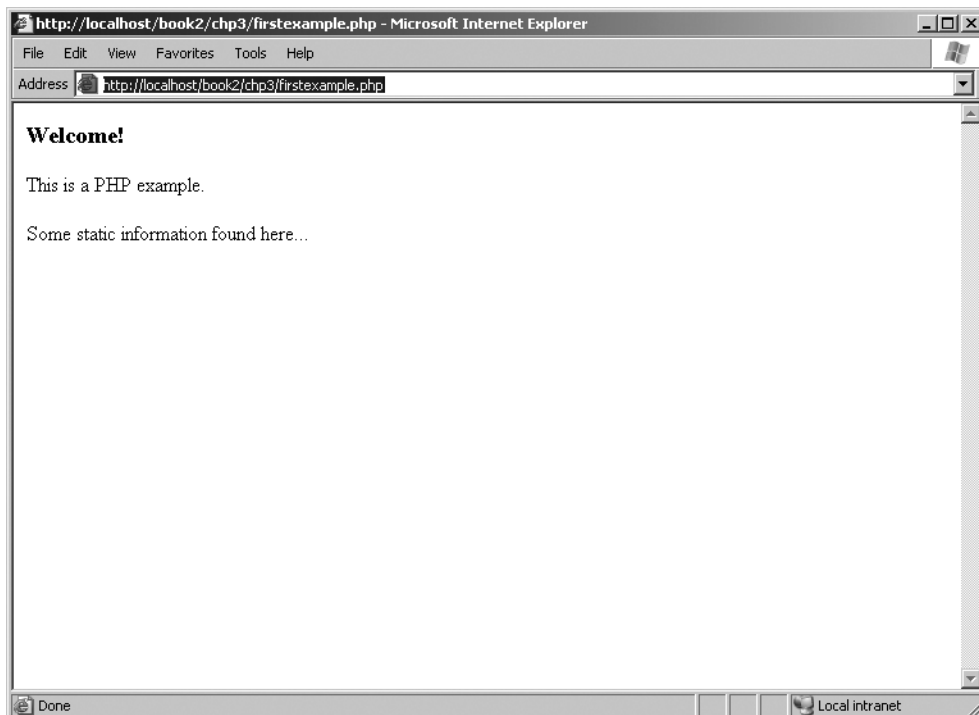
http://localhost/book2/chp3/firstexample.php - Microsoft Internet Explorer

File Edit View Favorites Tools Help

Address http://localhost/book2/chp3/firstexample.php

**Welcome!**

This is a PHP example.

Some static information found here...

Done

Local intranet